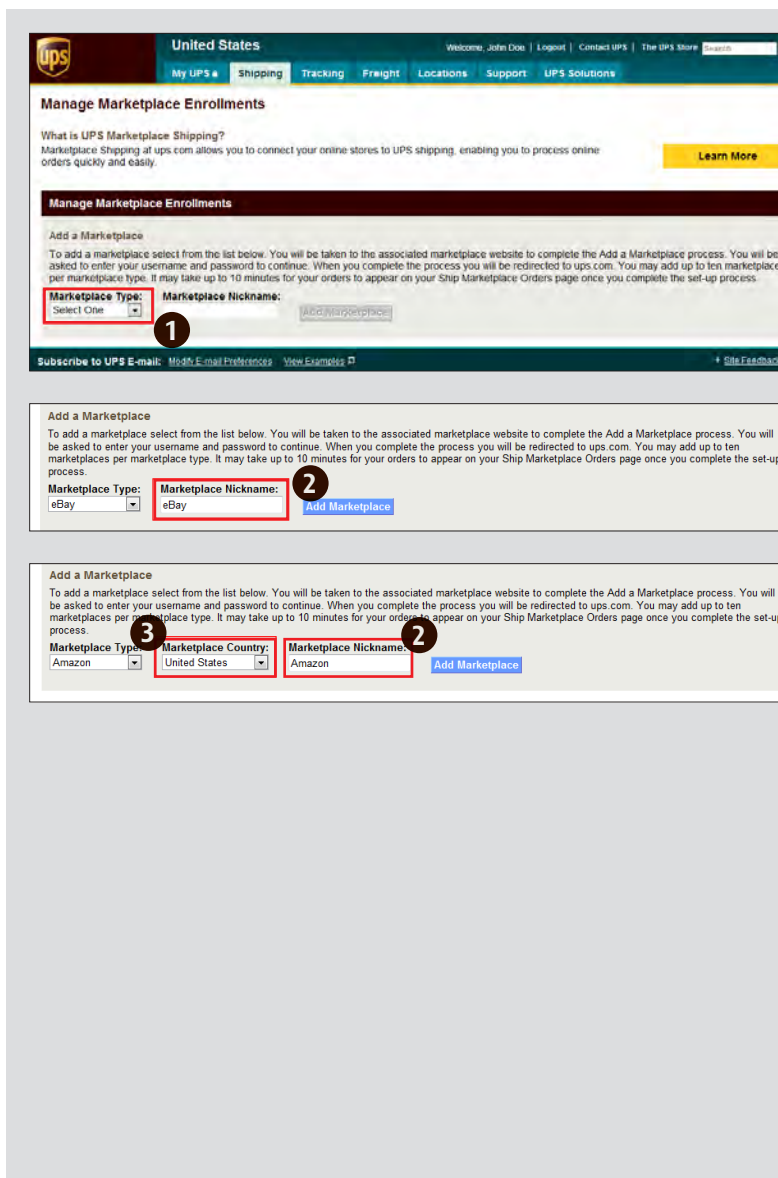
ups

United States

Welcome, John Doe | Logout | Contact UPS | The UPS Store Search

My UPS | Shipping | Tracking | Freight | Locations | Support | UPS Solutions

Manage Marketplace Enrollments

What is UPS Marketplace Shipping?
Marketplace Shipping at ups.com allows you to connect your online stores to UPS shipping, enabling you to process online orders quickly and easily.

Learn More

Manage Marketplace Enrollments

Add a Marketplace
To add a marketplace select from the list below. You will be taken to the associated marketplace website to complete the Add a Marketplace process. You will be asked to enter your username and password to continue. When you complete the process you will be redirected to ups.com. You may add up to ten marketplace per marketplace type. It may take up to 10 minutes for your orders to appear on your Ship Marketplace Orders page once you complete the set-up process.

Marketplace Type: Select One
Marketplace Nickname:
Add Marketplace

1

Subscribe to UPS E-mail: Modify E-mail Preferences View Examples

Site Feedback

Add a Marketplace
To add a marketplace select from the list below. You will be taken to the associated marketplace website to complete the Add a Marketplace process. You will be asked to enter your username and password to continue. When you complete the process you will be redirected to ups.com. You may add up to ten marketplaces per marketplace type. It may take up to 10 minutes for your orders to appear on your Ship Marketplace Orders page once you complete the set-up process.

Marketplace Type: eBay
Marketplace Nickname: eBay
2
Add Marketplace

Add a Marketplace
To add a marketplace select from the list below. You will be taken to the associated marketplace website to complete the Add a Marketplace process. You will be asked to enter your username and password to continue. When you complete the process you will be redirected to ups.com. You may add up to ten marketplaces per marketplace type. It may take up to 10 minutes for your orders to appear on your Ship Marketplace Orders page once you complete the set-up process.

Marketplace Type: Amazon
3
Marketplace Country: United States
Marketplace Nickname: Amazon
2
Add Marketplace